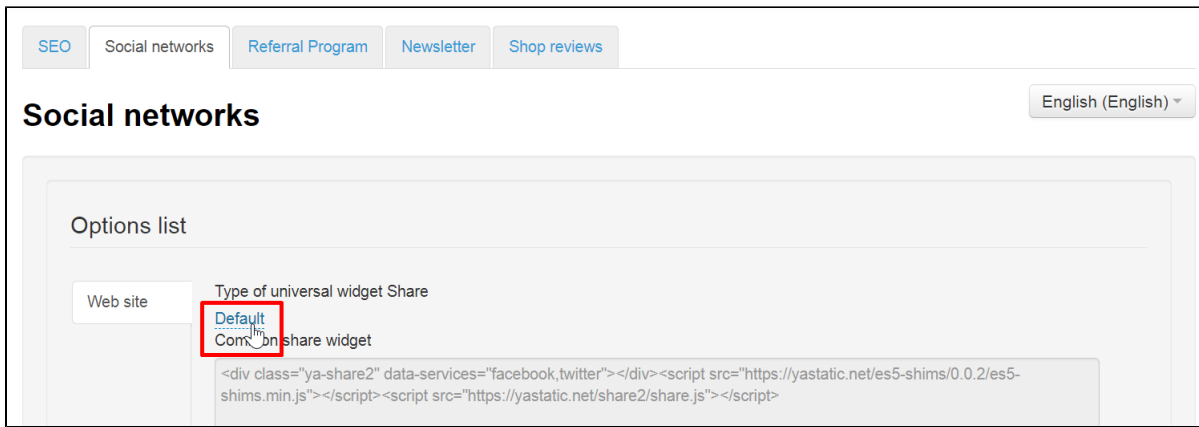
SEO | Social networks | Referral Program | Newsletter | Shop reviews

Social networks

English (English)

Options list

Web site

Type of universal widget Share

Default

Com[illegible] share widget

<div class="ya-share2" data-services="facebook,twitter"></div><script src="https://yastatic.net/es5-shims/0.0.2/es5-shims.min.js"></script><script src="https://yastatic.net/share2/share.js"></script>